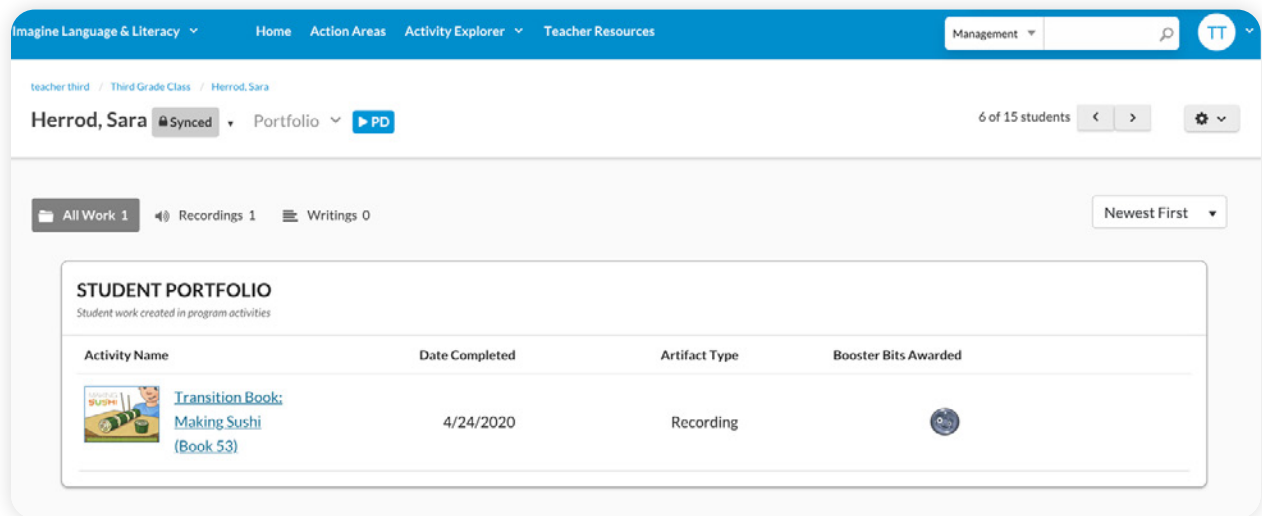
Imagine Language & Literacy Home Action Areas Activity Explorer Teacher Resources Management TT

teacher third / Third Grade Class / Herrod, Sara

Herrod, Sara Synced Portfolio ▶ PD

6 of 15 students

All Work 1 Recordings 1 Writings 0

Newest First

STUDENT PORTFOLIO
Student work created in program activities

| Activity Name | Date Completed | Artifact Type | Booster Bits Awarded |
|---|---|---|---|
| Making Sushi Transition Book: Making Sushi (Book 53) | 4/24/2020 | Recording | |